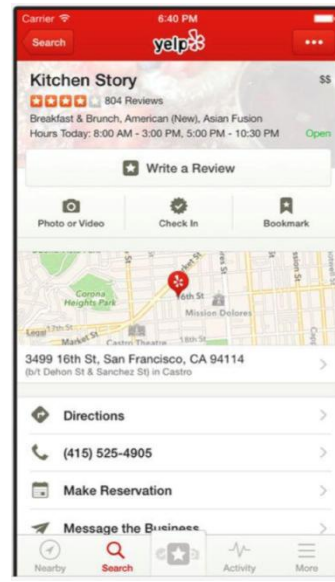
Carrier 6:40 PM

Search yelp ···

Kitchen Story $$

804 Reviews

Breakfast & Brunch, American (New), Asian Fusion

Hours Today: 8:00 AM - 3:00 PM, 5:00 PM - 10:30 PM Open

Write a Review

Photo or Video Check In Bookmark

Corona Heights Park 16th St Mission Dolores Market St Castro Theatre 18th St

3499 16th St, San Francisco, CA 94114
(b/t Dehon St & Sanchez St) in Castro

Directions

(415) 525-4905

Make Reservation

Message the Business

Nearby Search Activity More